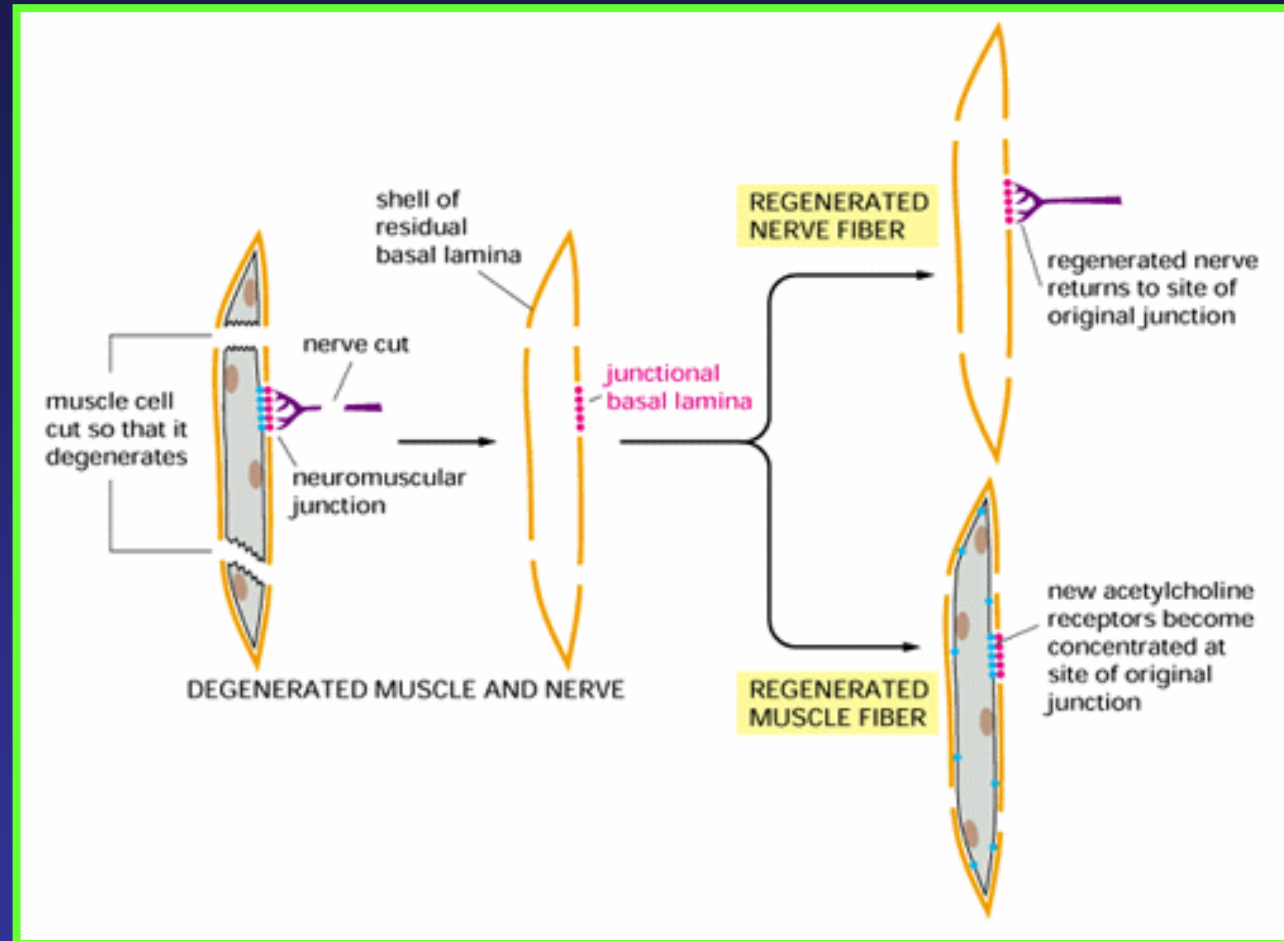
muscle cell cut so that it degenerates

nerve cut

neuromuscular junction

shell of residual basal lamina

junctional basal lamina

DEGENERATED MUSCLE AND NERVE

REGENERATED NERVE FIBER

regenerated nerve returns to site of original junction

REGENERATED MUSCLE FIBER

new acetylcholine receptors become concentrated at site of original junction